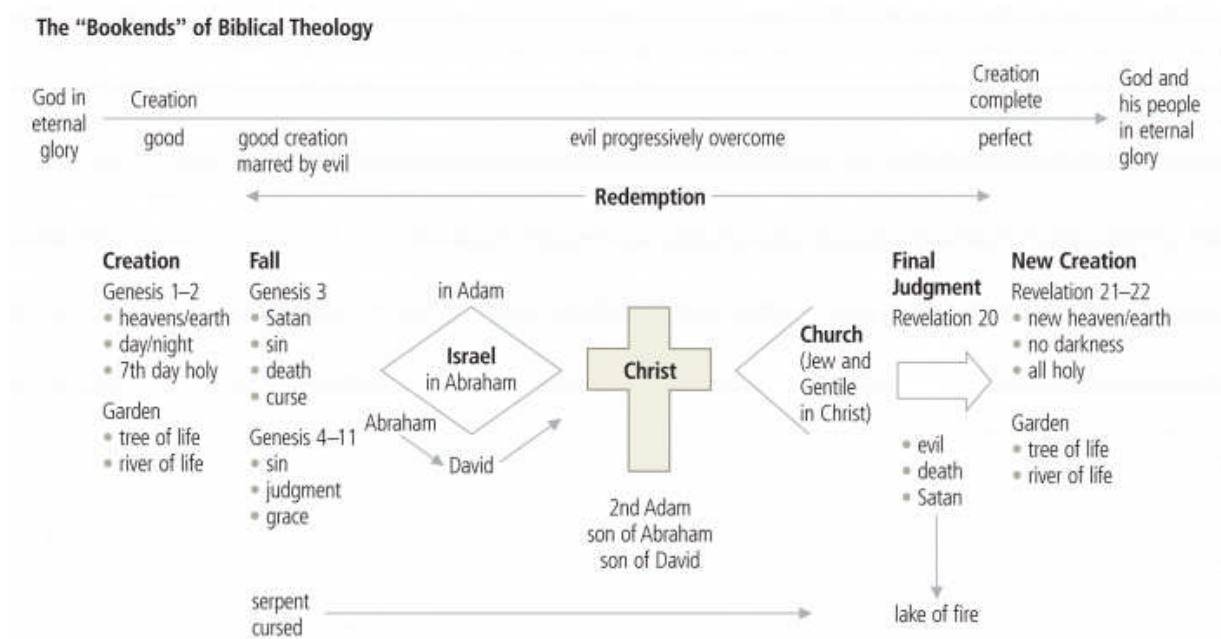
The "Bookends" of Biblical Theology

God in eternal glory

Creation

good

good creation marred by evil

evil progressively overcome

Creation complete

perfect

God and his people in eternal glory

Redemption

Creation
Genesis 1–2
• heavens/earth
• day/night
• 7th day holy

Garden
• tree of life
• river of life

Fall
Genesis 3
• Satan
• sin
• death
• curse

Genesis 4–11
• sin
• judgment
• grace

in Adam

Israel
in Abraham

Abraham

David

Christ

2nd Adam
son of Abraham
son of David

Church
(Jew and Gentile in Christ)

Final Judgment
Revelation 20

• evil
• death
• Satan

lake of fire

New Creation
Revelation 21–22
• new heaven/earth
• no darkness
• all holy

Garden
• tree of life
• river of life

serpent cursed